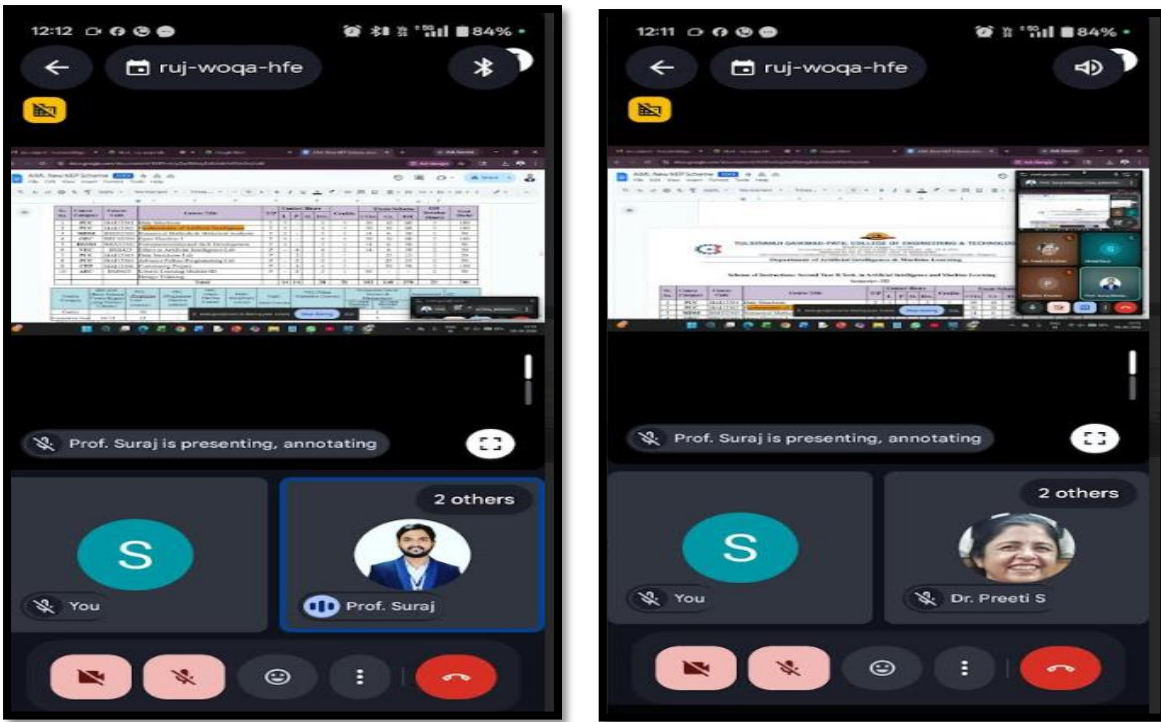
12:12

84%

ruj-woqa-hfe

AIML New NEP Scheme

Prof. Suraj is presenting, annotating

2 others

S

You

Prof. Suraj

12:11

84%

ruj-woqa-hfe

TULSIRAMJI GAIKWAD-PATIL COLLEGE OF ENGINEERING & TECHNOLOGY

Department of Artificial Intelligence & Machine Learning

Prof. Suraj is presenting, annotating

2 others

S

You

Dr. Preeti S